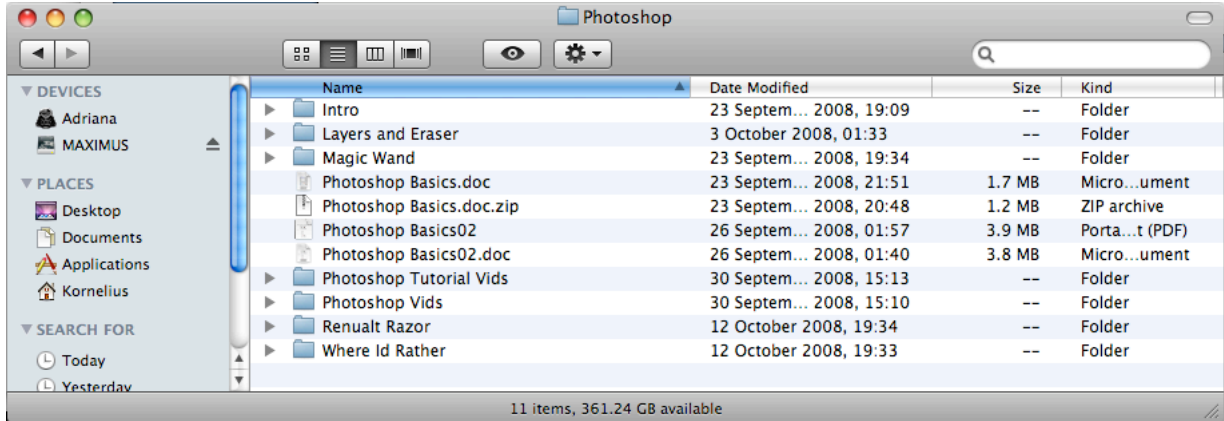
Photoshop

▼ DEVICES
Adriana
MAXIMUS
▼ PLACES
Desktop
Documents
Applications
Kornelius
▼ SEARCH FOR
Today
Yesterday

| Name | Date Modified | Size | Kind |
|---|---|---|---|
| Intro | 23 Septem… 2008, 19:09 | -- | Folder |
| Layers and Eraser | 3 October 2008, 01:33 | -- | Folder |
| Magic Wand | 23 Septem… 2008, 19:34 | -- | Folder |
| Photoshop Basics.doc | 23 Septem… 2008, 21:51 | 1.7 MB | Micro…ument |
| Photoshop Basics.doc.zip | 23 Septem… 2008, 20:48 | 1.2 MB | ZIP archive |
| Photoshop Basics02 | 26 Septem… 2008, 01:57 | 3.9 MB | Porta…t (PDF) |
| Photoshop Basics02.doc | 26 Septem… 2008, 01:40 | 3.8 MB | Micro…ument |
| Photoshop Tutorial Vids | 30 Septem… 2008, 15:13 | -- | Folder |
| Photoshop Vids | 30 Septem… 2008, 15:10 | -- | Folder |
| Renualt Razor | 12 October 2008, 19:34 | -- | Folder |
| Where Id Rather | 12 October 2008, 19:33 | -- | Folder |

11 items, 361.24 GB available